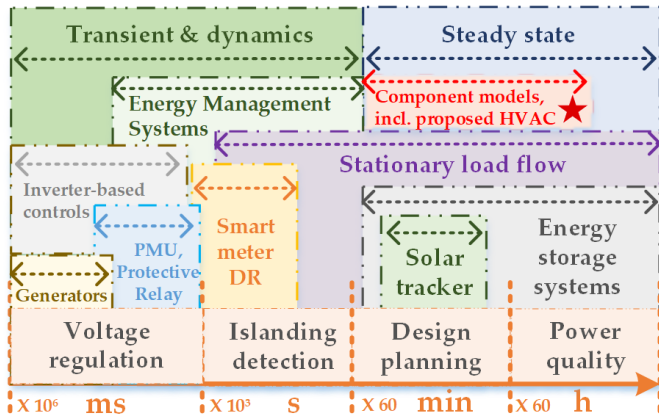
Transient & dynamics

Steady state

Energy Management Systems

Component models, incl. proposed HVAC

Stationary load flow

Inverter-based controls

Smart meter DR

Energy storage systems

PMU, Protective Relay

Solar tracker

Generators

Voltage regulation

Islanding detection

Design planning

Power quality

x $10^6$ ms

x $10^3$ s

x 60 min

x 60 h